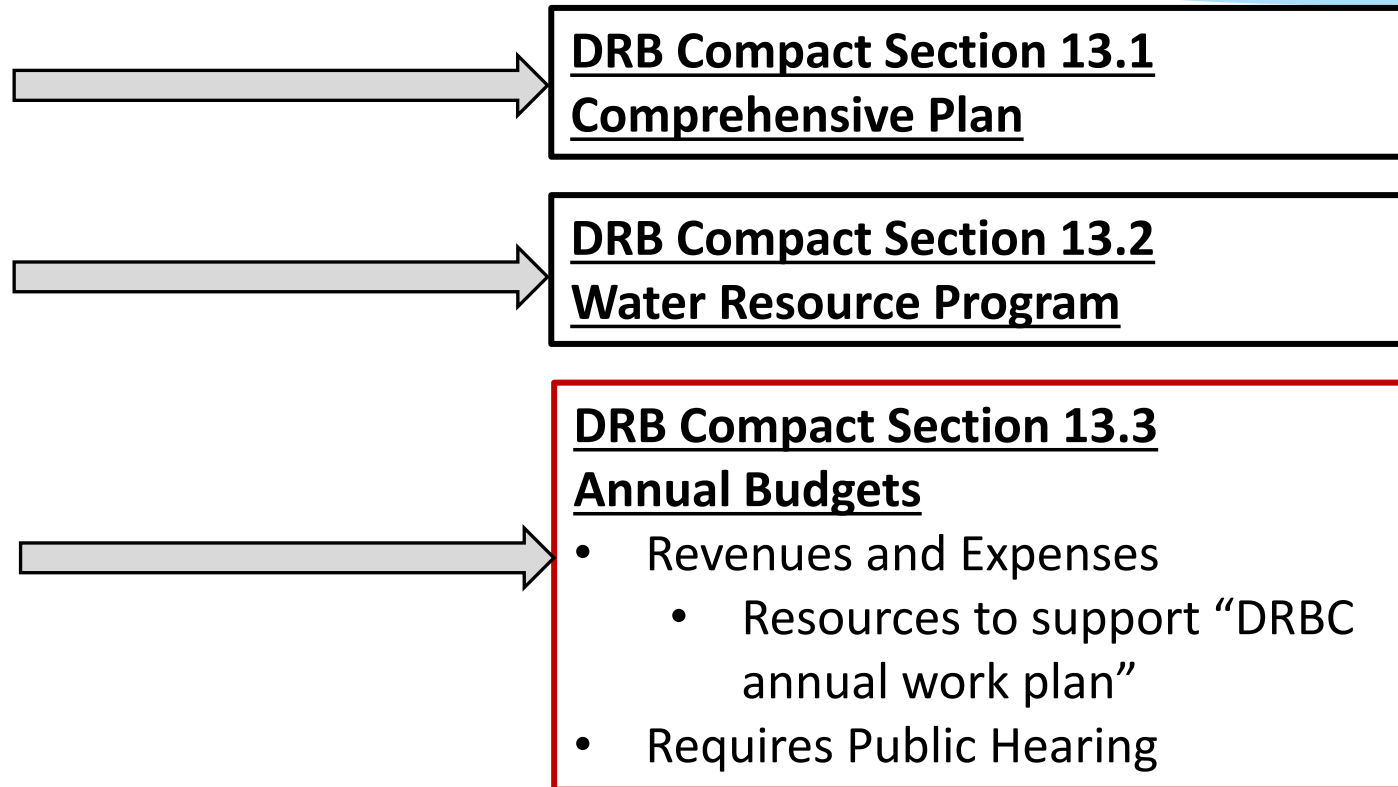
DRB Compact Section 13.1
Comprehensive Plan

DRB Compact Section 13.2
Water Resource Program

DRB Compact Section 13.3
Annual Budgets

- Revenues and Expenses
  - Resources to support “DRBC annual work plan”
- Requires Public Hearing